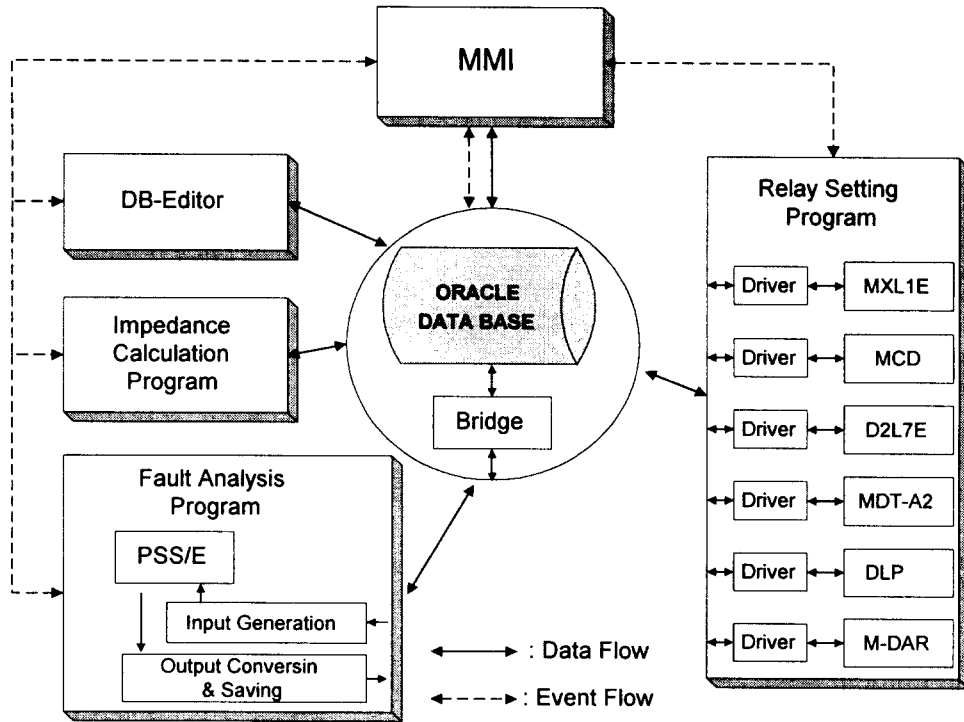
MMI

DB-Editor

Impedance Calculation Program

ORACLE DATA BASE

Bridge

Fault Analysis Program

PSS/E

Input Generation

Output Conversin & Saving

: Data Flow

: Event Flow

Relay Setting Program

Driver
MXL1E

Driver
MCD

Driver
D2L7E

Driver
MDT-A2

Driver
DLP

Driver
M-DAR